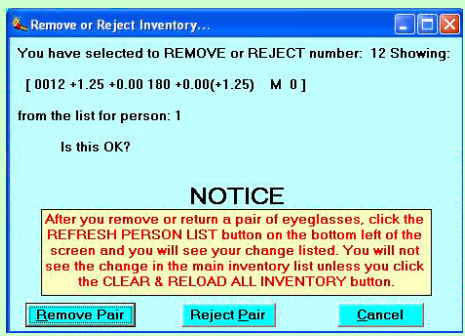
Remove or Reject Inventory...

You have selected to REMOVE or REJECT number: 12 Showing:

[ 0012 +1.25 +0.00 180 +0.00(+1.25) M 0 ]

from the list for person: 1

Is this OK?

NOTICE

After you remove or return a pair of eyeglasses, click the REFRESH PERSON LIST button on the bottom left of the screen and you will see your change listed. You will not see the change in the main inventory list unless you click the CLEAR & RELOAD ALL INVENTORY button.

Remove Pair

Reject Pair

Cancel